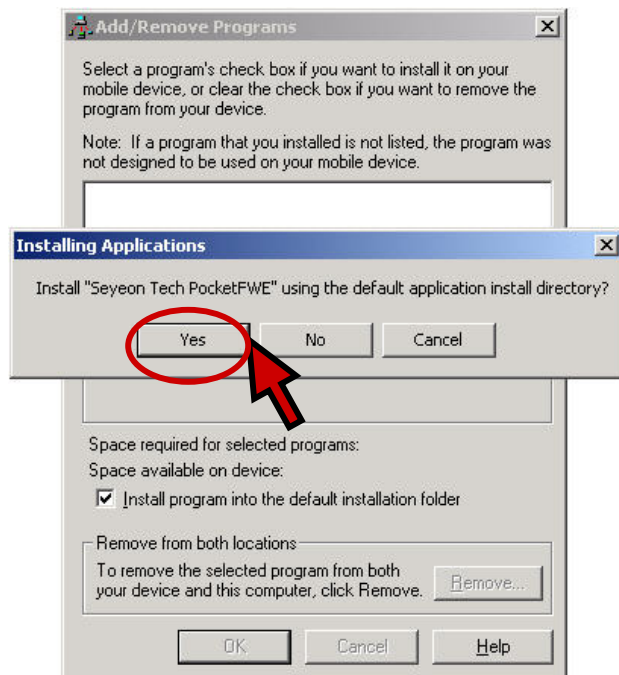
Add/Remove Programs

Select a program's check box if you want to install it on your mobile device, or clear the check box if you want to remove the program from your device.

Note: If a program that you installed is not listed, the program was not designed to be used on your mobile device.

Installing Applications

Install "Seyeon Tech PocketFWE" using the default application install directory?

Yes No Cancel

Space required for selected programs:

Space available on device:

Install program into the default installation folder

Remove from both locations

To remove the selected program from both your device and this computer, click Remove.

Remove...

OK Cancel Help